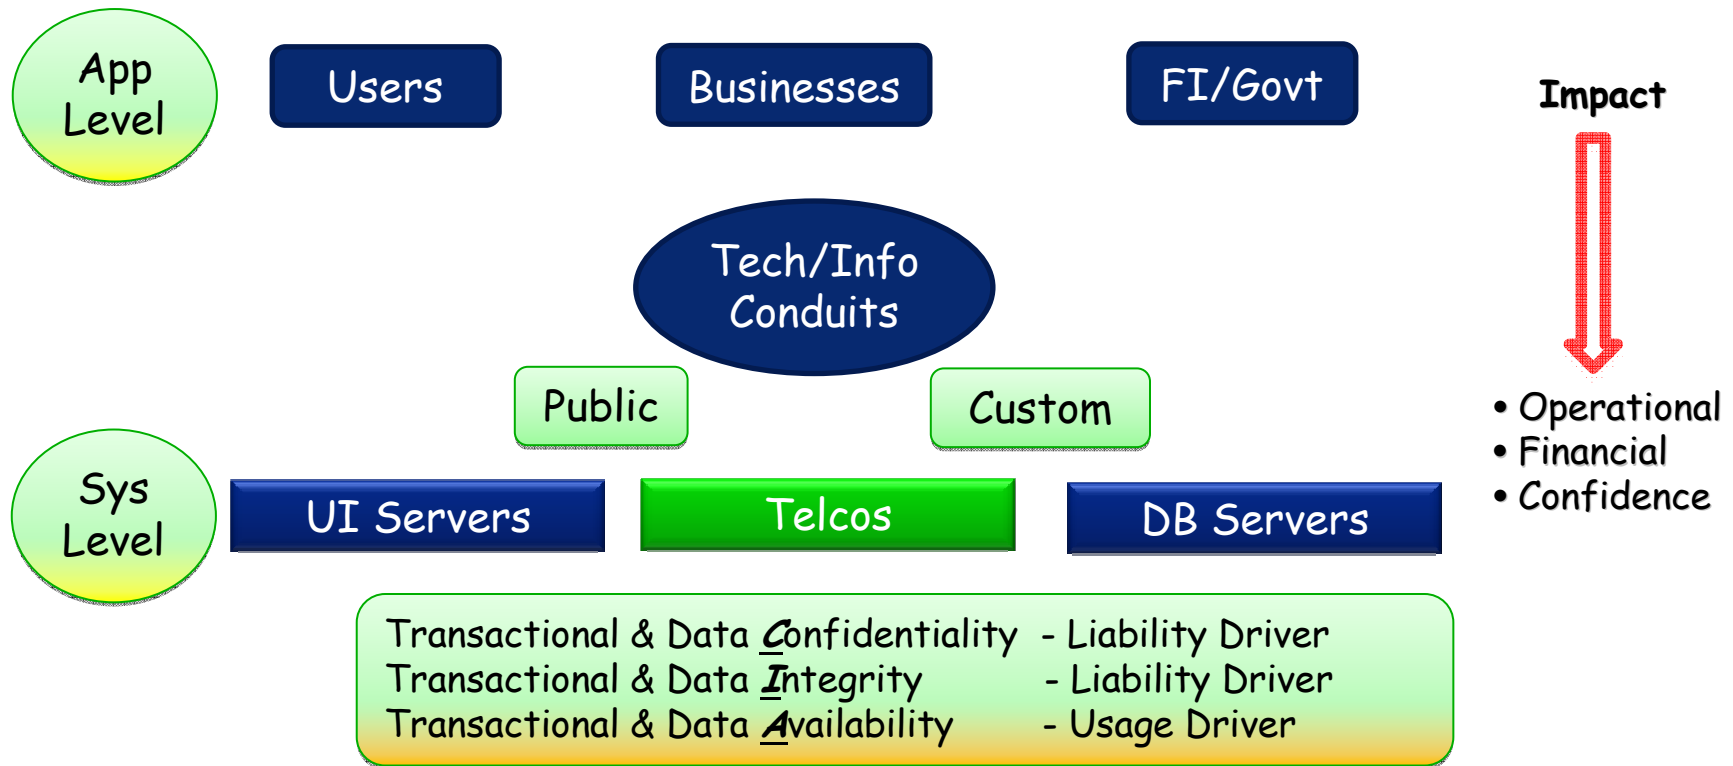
App Level

Users

Businesses

FI/Govt

Impact

Tech/Info Conduits

Public

Custom

• Operational
• Financial
• Confidence

Sys Level

UI Servers

Telcos

DB Servers

Transactional & Data Confidentiality - Liability Driver
Transactional & Data Integrity - Liability Driver
Transactional & Data Availability - Usage Driver